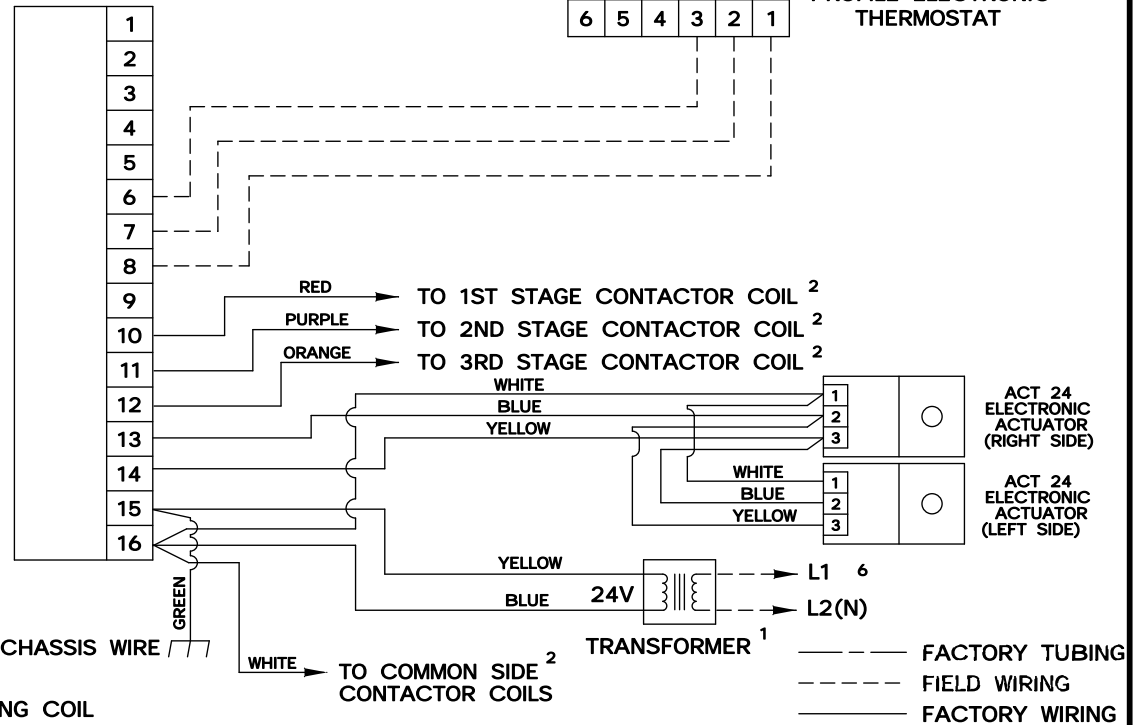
1
2
3
4
5
6
7
8
9
10
11
12
13
14
15
16

6 | 5 | 4 | 3 | 2 | 1

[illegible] THERMOSTAT

RED
TO 1ST STAGE CONTACTOR COIL $^2$
PURPLE
TO 2ND STAGE CONTACTOR COIL $^2$
ORANGE
TO 3RD STAGE CONTACTOR COIL $^2$

WHITE
BLUE
YELLOW

1
2
3

ACT 24 ELECTRONIC ACTUATOR (RIGHT SIDE)

WHITE
BLUE
YELLOW

1
2
3

ACT 24 ELECTRONIC ACTUATOR (LEFT SIDE)

YELLOW
BLUE
24V
L1 $^6$
L2(N)
TRANSFORMER $^1$

GREEN
CHASSIS WIRE
WHITE
TO COMMON SIDE $^2$ CONTACTOR COILS

NG COIL

FACTORY TUBING
FIELD WIRING
FACTORY WIRING